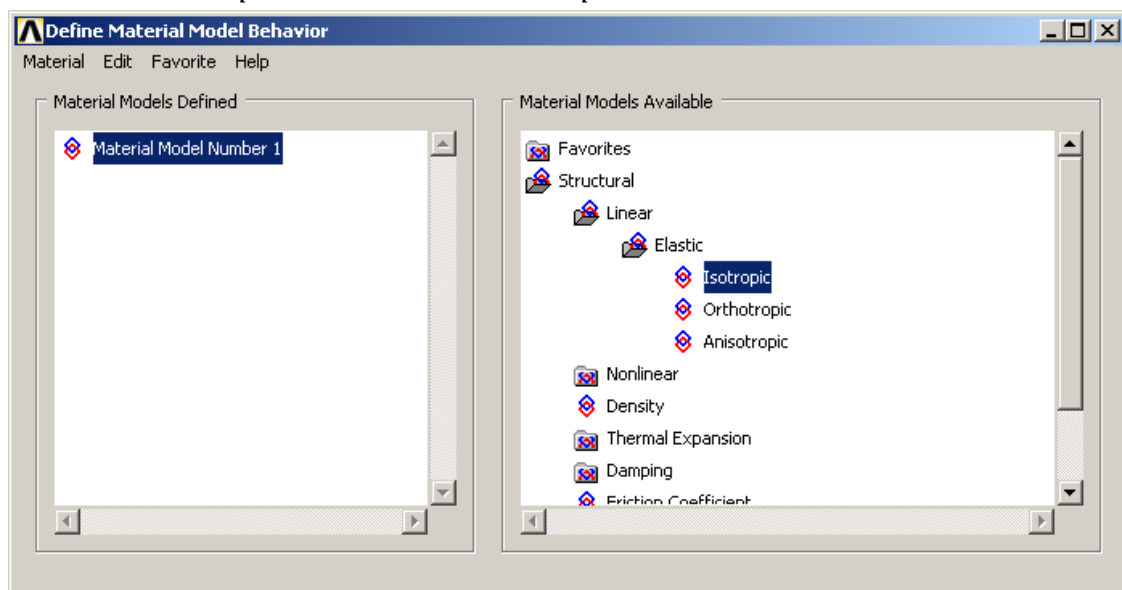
Define Material Model Behavior

Material Edit Favorite Help

Material Models Defined

Material Model Number 1

Material Models Available

Favorites
Structural
Linear
Elastic
Isotropic
Orthotropic
Anisotropic
Nonlinear
Density
Thermal Expansion
Damping
Friction Coefficient